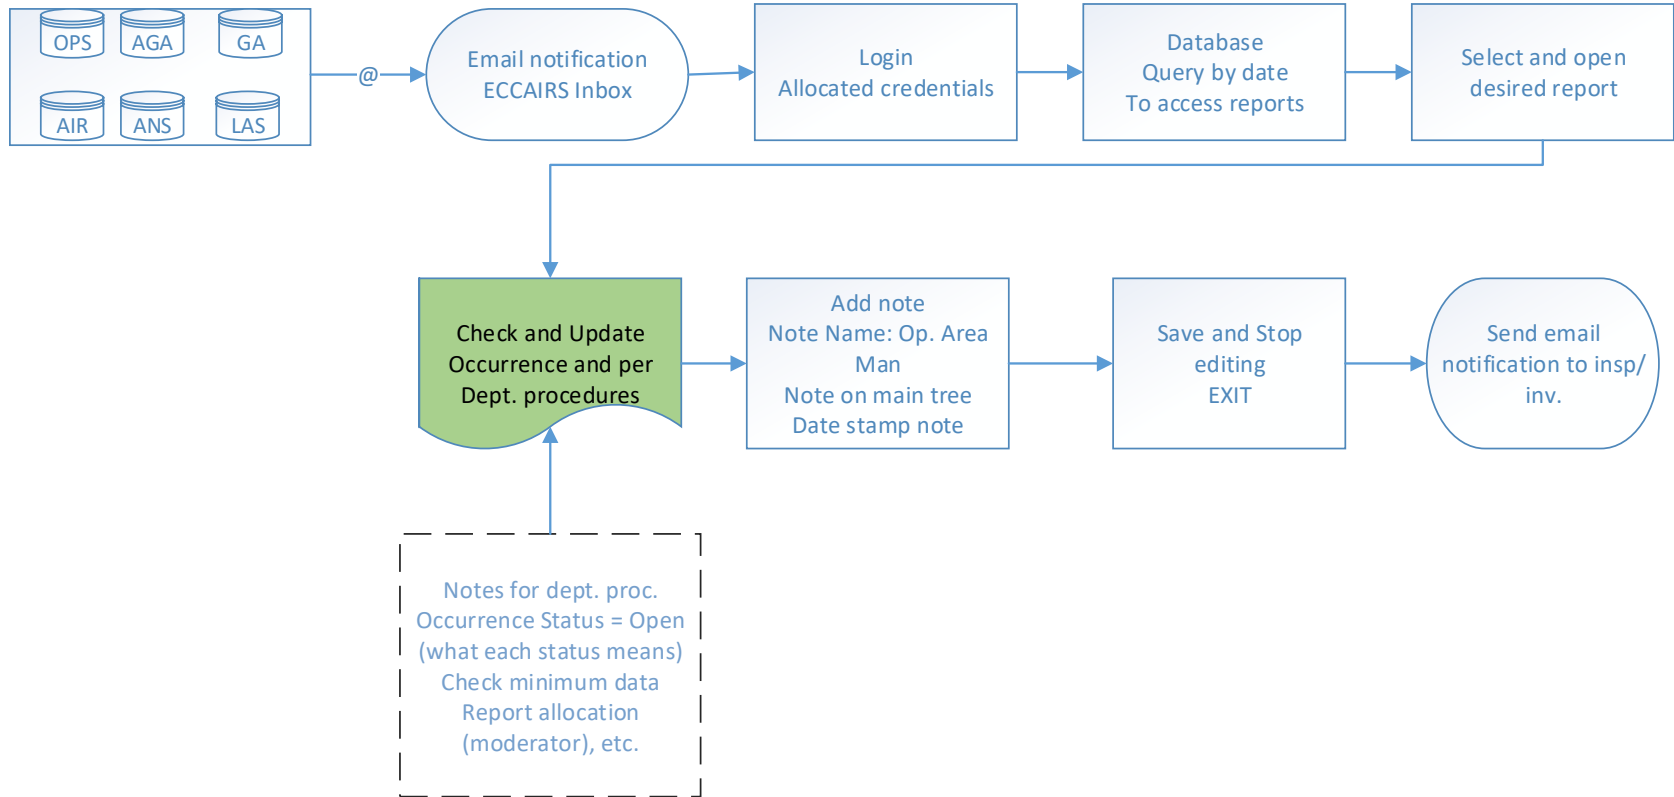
OPS AGA GA
AIR ANS LAS

@

Email notification
ECCAIRS Inbox

Login
Allocated credentials

Database
Query by date
To access reports

Select and open
desired report

Check and Update
Occurrence and per
Dept. procedures

Add note
Note Name: Op. Area
Man
Note on main tree
Date stamp note

Save and Stop
editing
EXIT

Send email
notification to insp/
inv.

Notes for dept. proc.
Occurrence Status = Open
(what each status means)
Check minimum data
Report allocation
(moderator), etc.